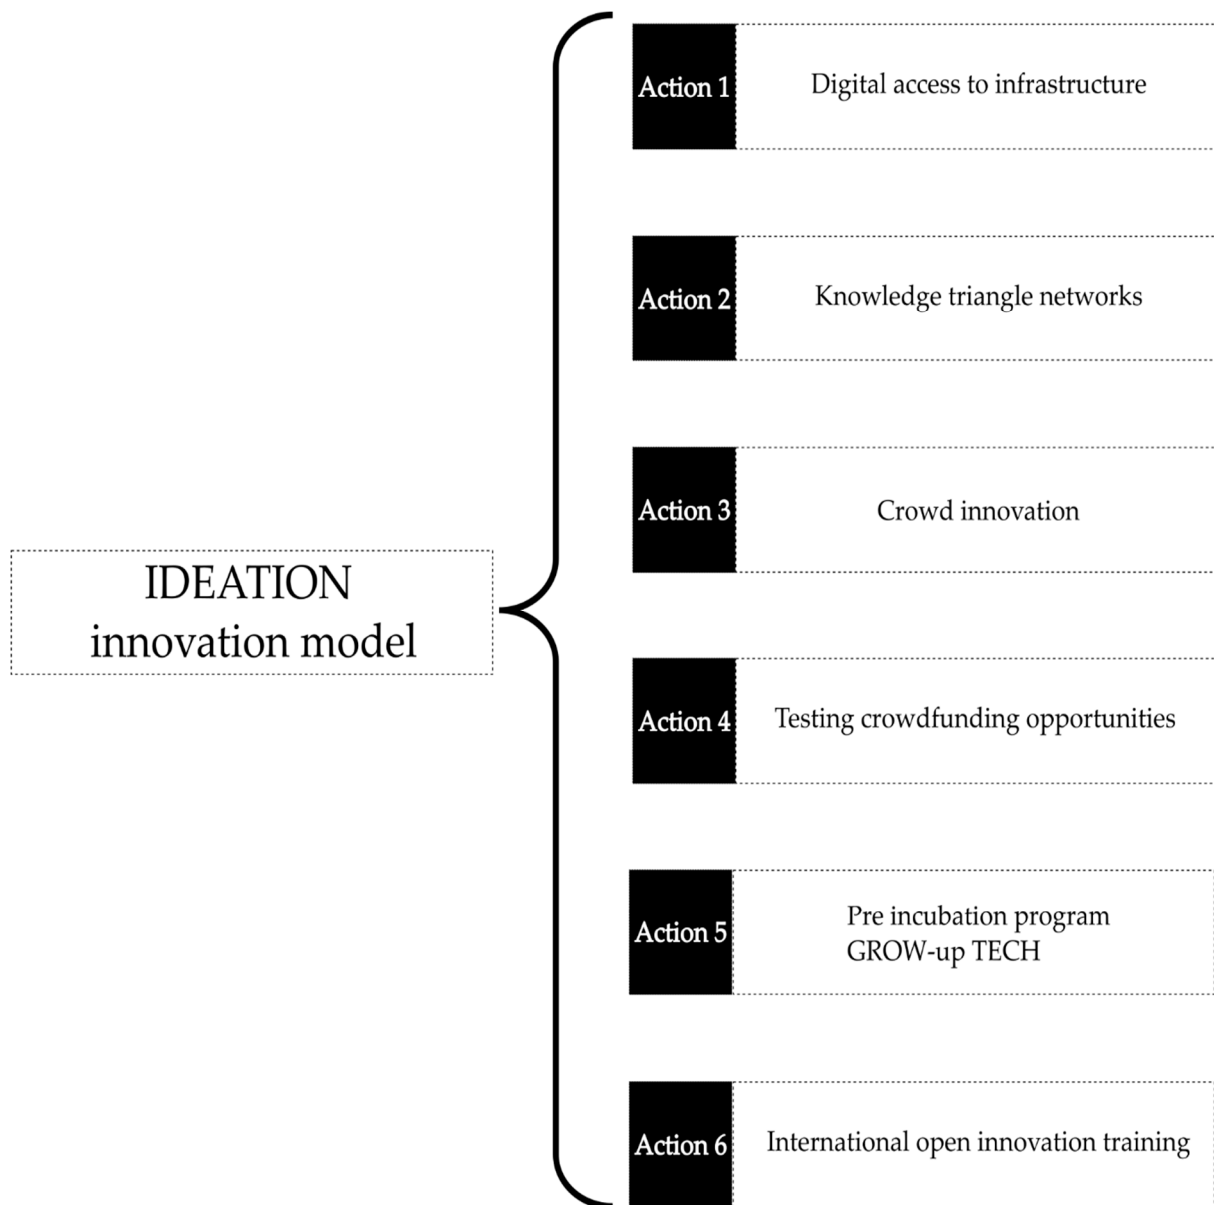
IDEATION
innovation model

Action 1 Digital access to infrastructure

Action 2 Knowledge triangle networks

Action 3 Crowd innovation

Action 4 Testing crowdfunding opportunities

Action 5 Pre incubation program GROW-up TECH

Action 6 International open innovation training